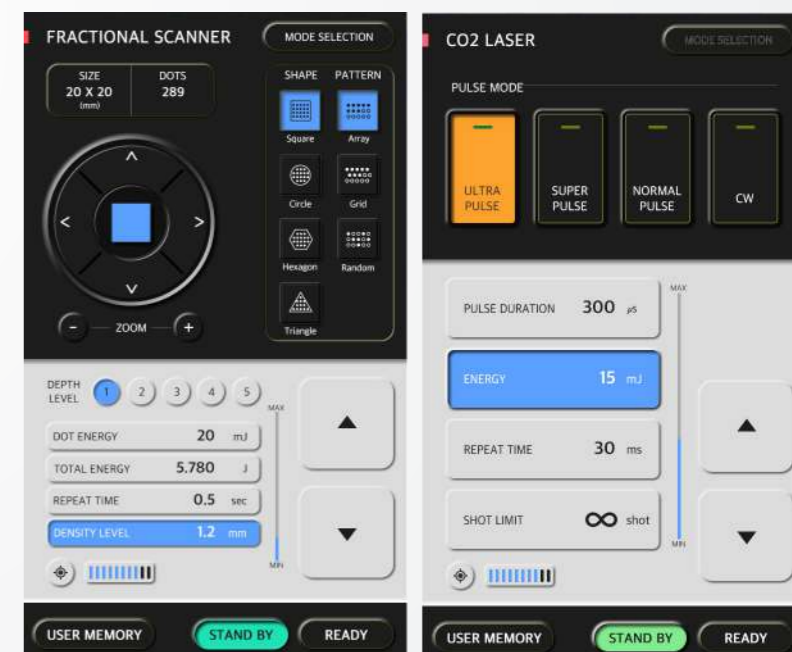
FRACTIONAL SCANNER

MODE SELECTION

SIZE
20 X 20
(mm)

DOTS
289

SHAPE

PATTERN

Square

Array

Circle

Grid

Hexagon

Random

Triangle

ZOOM

DEPTH LEVEL 1 2 3 4 5

MAX

DOT ENERGY 20 mJ

TOTAL ENERGY 5.780 J

REPEAT TIME 0.5 sec

DENSITY LEVEL 1.2 mm

MIN

USER MEMORY

STAND BY

READY

CO2 LASER

MODE SELECTION

PULSE MODE

ULTRA PULSE

SUPER PULSE

NORMAL PULSE

CW

MAX

PULSE DURATION 300 µs

ENERGY 15 mJ

REPEAT TIME 30 ms

SHOT LIMIT $\infty$ shot

MIN

USER MEMORY

STAND BY

READY